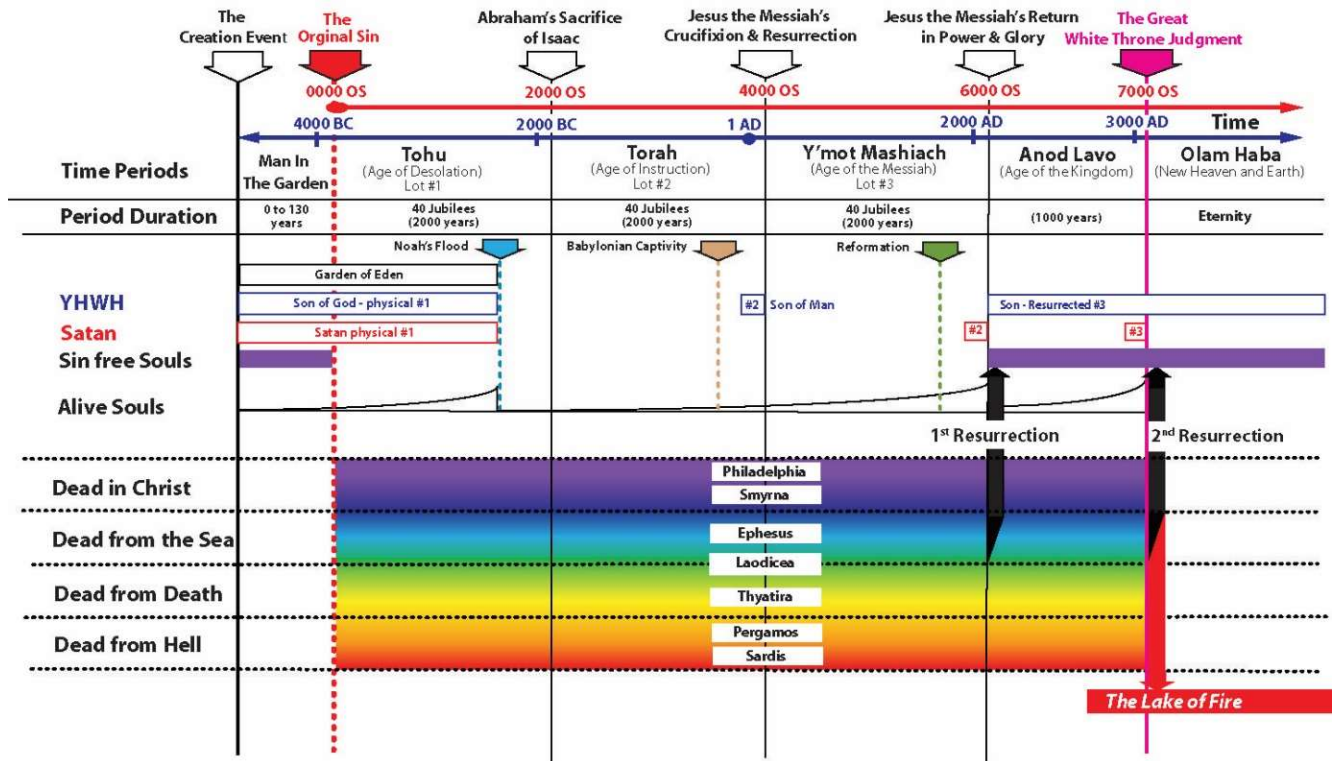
The Creation Event

The Orginal Sin

Abraham's Sacrifice of Isaac

Jesus the Messiah's Crucifixion & Resurrection

Jesus the Messiah's Return in Power & Glory

The Great White Throne Judgment

0000 OS 2000 OS 4000 OS 6000 OS 7000 OS

4000 BC 2000 BC 1 AD 2000 AD 3000 AD Time

| Time Periods | Man In The Garden | Tohu (Age of Desolation) Lot #1 | Torah (Age of Instruction) Lot #2 | Y'mot Mashiach (Age of the Messiah) Lot #3 | Anod Lavo (Age of the Kingdom) | Olam Haba (New Heaven and Earth) |
|---|---|---|---|---|---|---|
| Period Duration | 0 to 130 years | 40 Jubilees (2000 years) | 40 Jubilees (2000 years) | 40 Jubilees (2000 years) | (1000 years) | Eternity |

Noah's Flood

Babylonian Captivity

Reformation

Garden of Eden

YHWH

Son of God - physical #1

#2 Son of Man

Son - Resurrected #3

Satan

Satan physical #1

#2

#3

Sin free Souls

Alive Souls

1$^{st}$ Resurrection

2$^{nd}$ Resurrection

Dead in Christ

Philadelphia

Smyrna

Dead from the Sea

Ephesus

Laodicea

Dead from Death

Thyatira

Dead from Hell

Pergamos

Sardis

The Lake of Fire